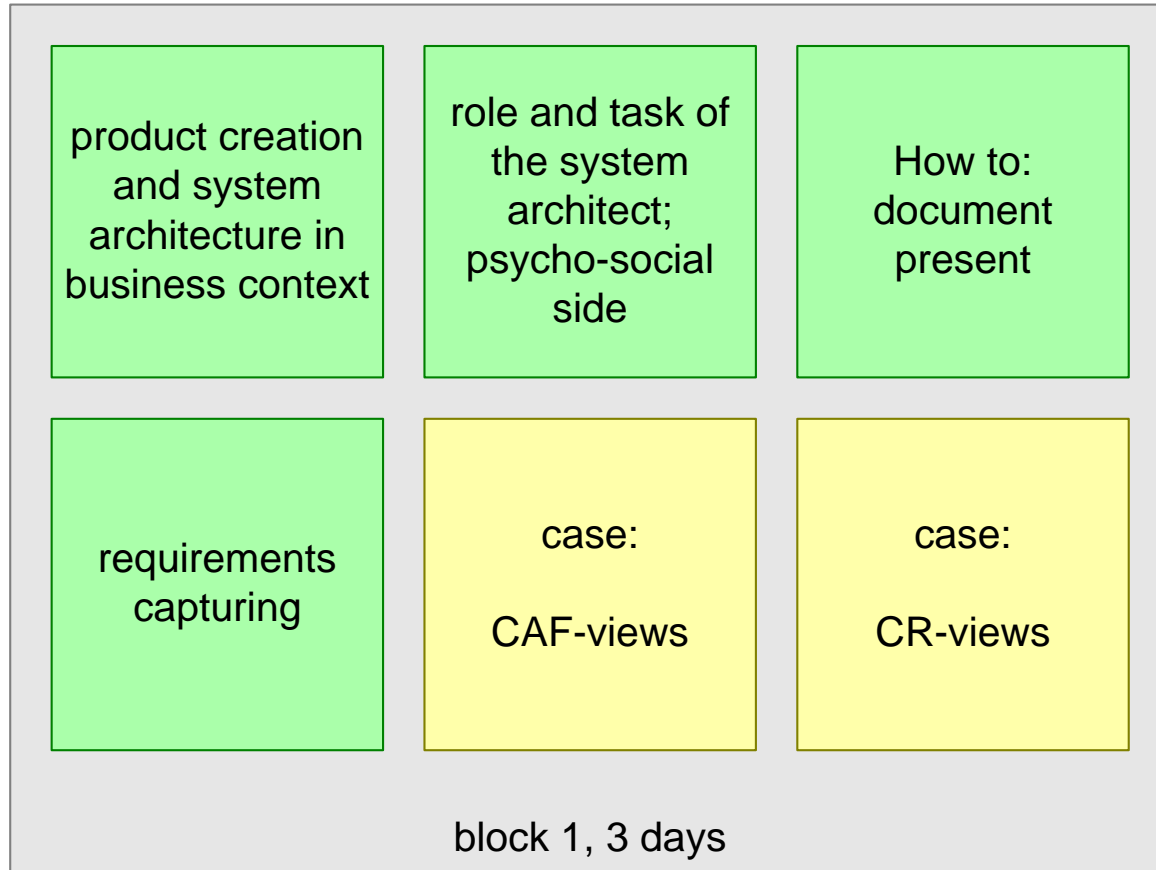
product creation and system architecture in business context

role and task of the system architect; psycho-social side

How to: document present

requirements capturing

case:

CAF-views

case:

CR-views

block 1, 3 days